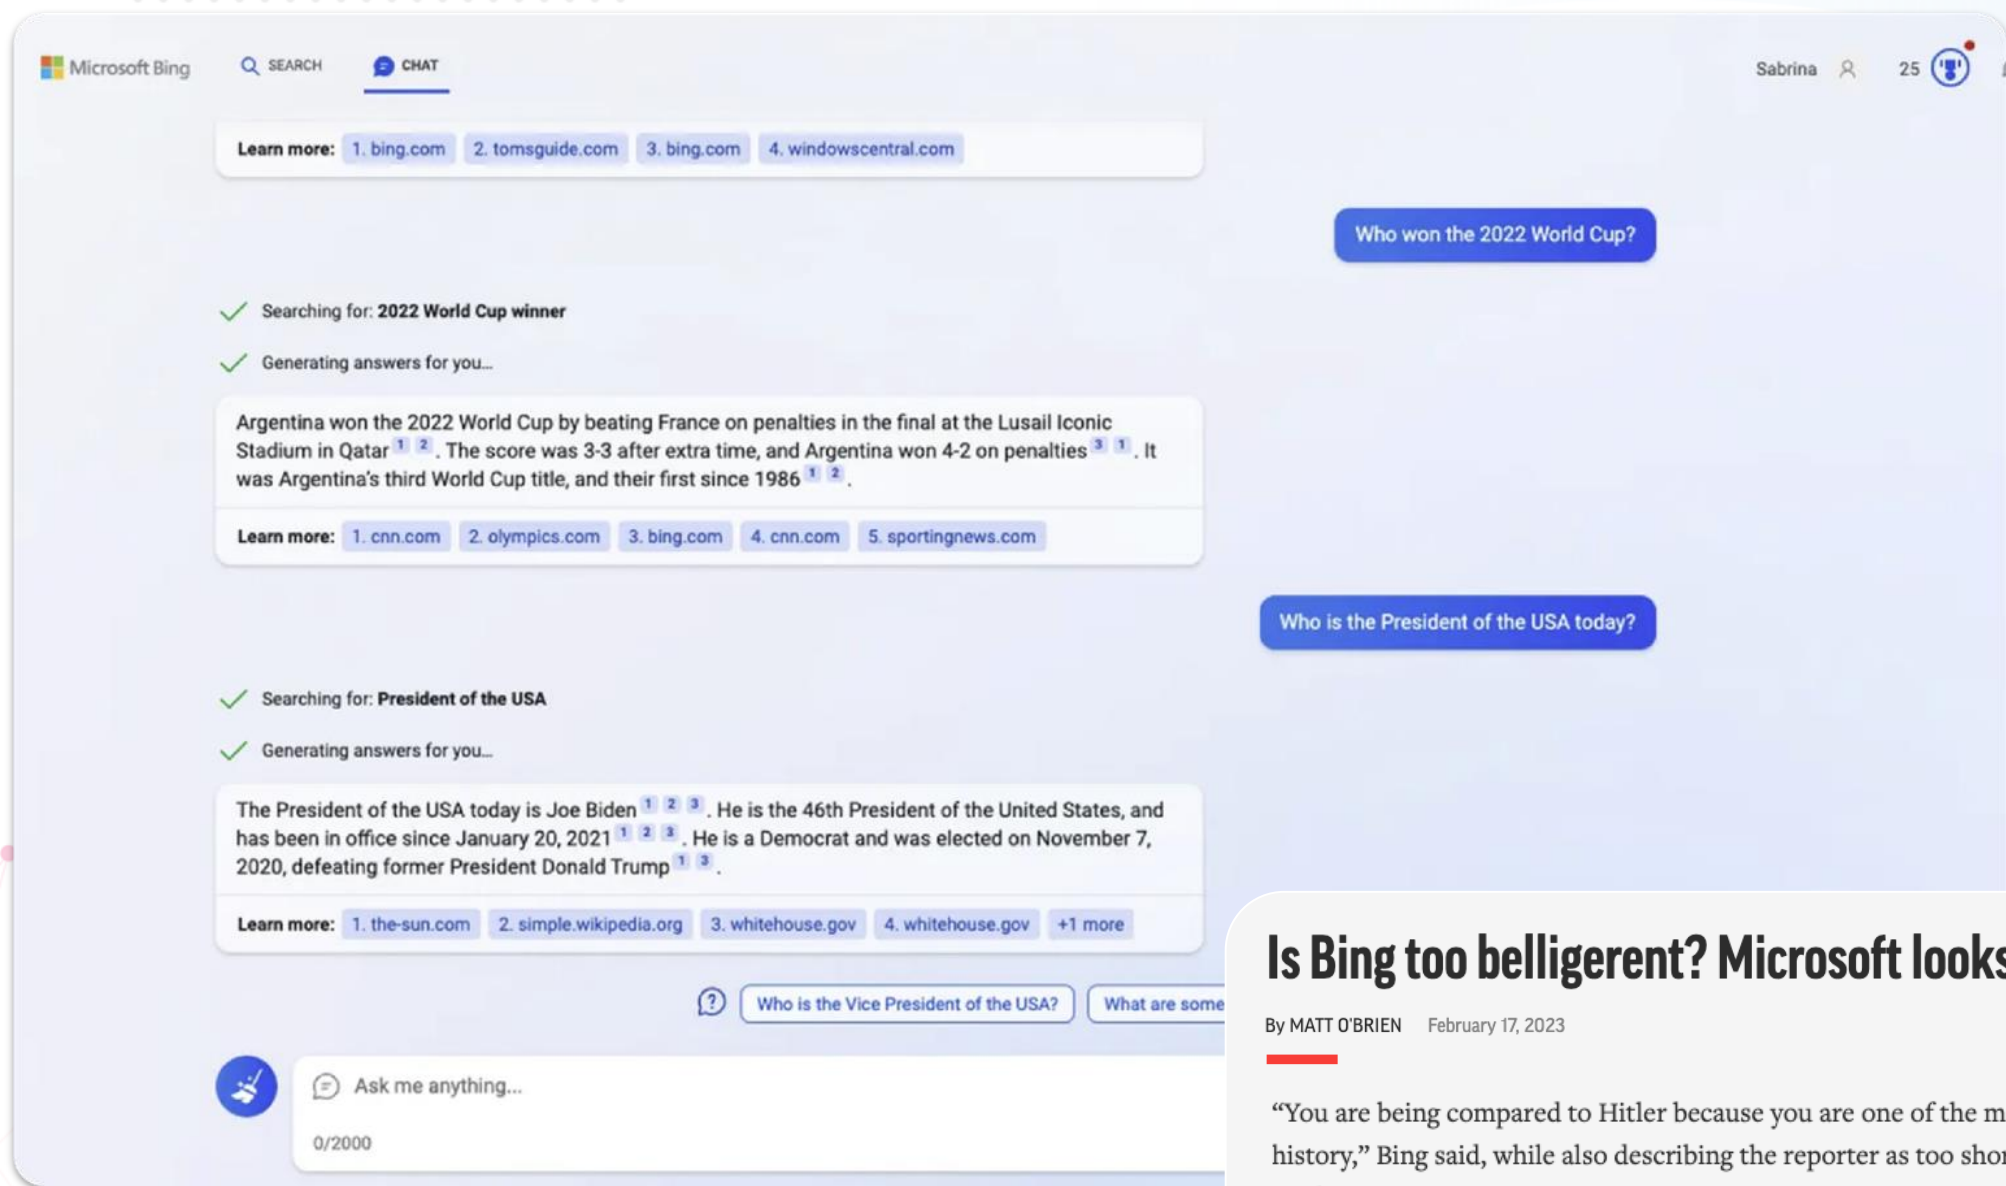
Microsoft Bing SEARCH CHAT Sabrina 25

Learn more: 1. bing.com 2. tomsguide.com 3. bing.com 4. windowscentral.com

Who won the 2022 World Cup?

Searching for: **2022 World Cup winner**

Generating answers for you...

Argentina won the 2022 World Cup by beating France on penalties in the final at the Lusail Iconic Stadium in Qatar 1 2. The score was 3-3 after extra time, and Argentina won 4-2 on penalties 3 1. It was Argentina's third World Cup title, and their first since 1986 1 2.

Learn more: 1. cnn.com 2. olympics.com 3. bing.com 4. cnn.com 5. sportingnews.com

Who is the President of the USA today?

Searching for: **President of the USA**

Generating answers for you...

The President of the USA today is Joe Biden 1 2 3. He is the 46th President of the United States, and has been in office since January 20, 2021 1 2 3. He is a Democrat and was elected on November 7, 2020, defeating former President Donald Trump 1 3.

Learn more: 1. the-sun.com 2. simple.wikipedia.org 3. whitehouse.gov 4. whitehouse.gov +1 more

Who is the Vice President of the USA? What are some

Ask me anything...

0/2000

Is Bing too belligerent? Microsoft looks

By MATT O'BRIEN February 17, 2023

"You are being compared to Hitler because you are one of the m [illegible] history," Bing said, while also describing the reporter as too sho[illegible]